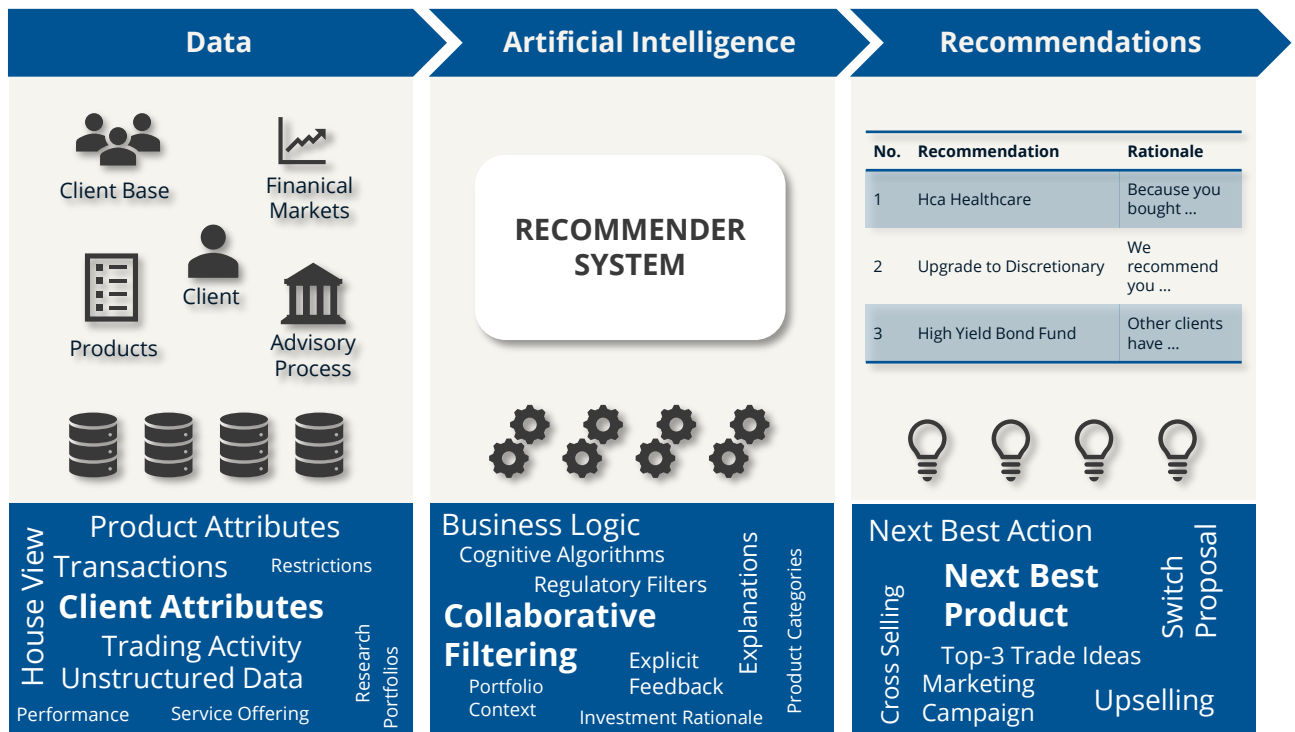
Data

Artificial Intelligence

Recommendations

Client Base

Finanical Markets

Client

Products

Advisory Process

RECOMMENDER SYSTEM

| No. | Recommendation | Rationale |
|---|---|---|
| 1 | Hca Healthcare | Because you bought ... |
| 2 | Upgrade to Discretionary | We recommend you ... |
| 3 | High Yield Bond Fund | Other clients have ... |

Product Attributes
House View
Transactions
Restrictions
Client Attributes
Trading Activity
Unstructured Data
Research
Portfolios
Performance
Service Offering

Business Logic
Cognitive Algorithms
Regulatory Filters
Explanations
Product Categories
Collaborative Filtering
Explicit Feedback
Portfolio Context
Investment Rationale

Next Best Action
Next Best Product
Switch Proposal
Cross Selling
Top-3 Trade Ideas
Marketing Campaign
Upselling